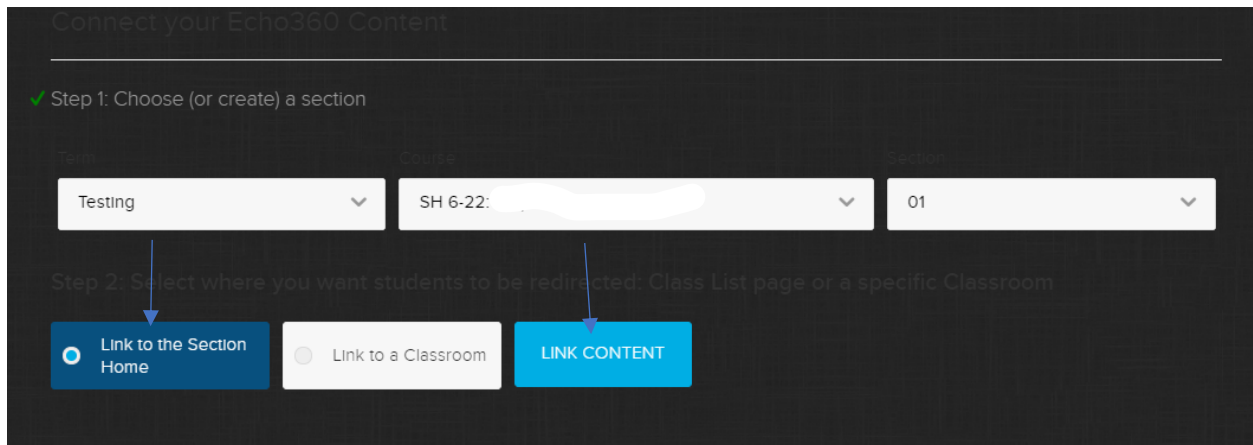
Connect your Echo360 Content

✓ Step 1: Choose (or create) a section

Term

Testing

Course

SH 6-22: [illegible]

Section

01

Step 2: Select where you want students to be redirected: Class List page or a specific Classroom

Link to the Section Home

Link to a Classroom

LINK CONTENT